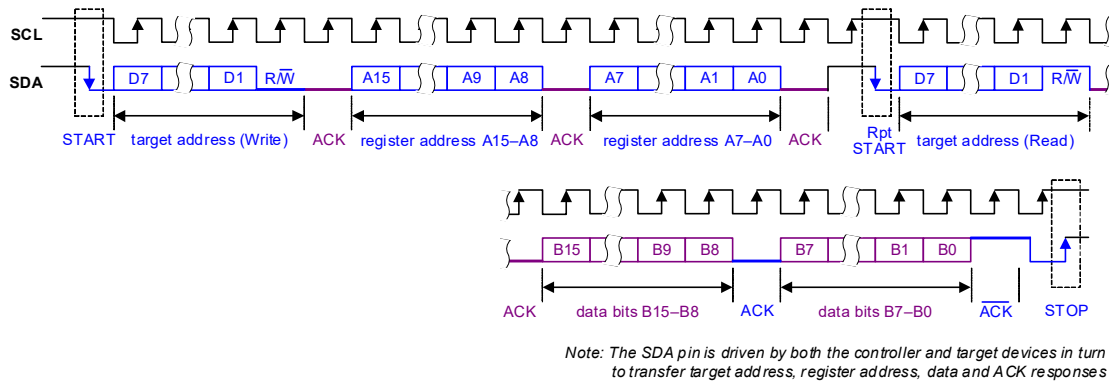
SCL

SDA

D7 D1 $R/\overline{W}$ A15 A9 A8 A7 A1 A0 D7 D1 $R/\overline{W}$

START target address (Write) ACK register address A15–A8 ACK register address A7–A0 ACK Rpt START target address (Read)

B15 B9 B8 B7 B1 B0

ACK data bits B15–B8 ACK data bits B7–B0 $\overline{ACK}$ STOP

Note: The SDA pin is driven by both the controller and target devices in turn to transfer target address, register address, data and ACK responses